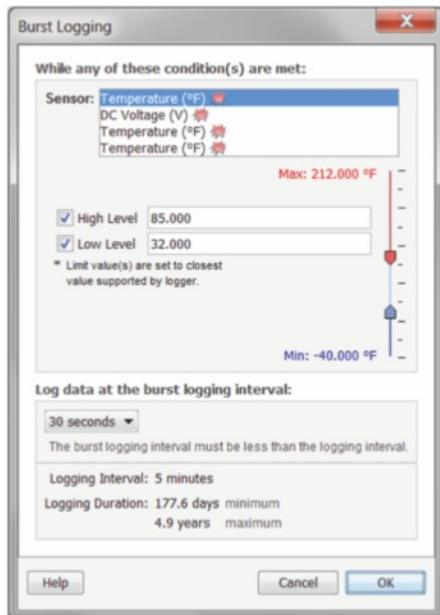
Burst Logging

While any of these condition(s) are met:

Sensor: Temperature (°F)
DC Voltage (V)
Temperature (°F)
Temperature (°F)

Max: 212.000 °F

High Level 85.000
Low Level 32.000

* Limit value(s) are set to closest value supported by logger.

Min: -40.000 °F

Log data at the burst logging interval:

30 seconds

The burst logging interval must be less than the logging interval.

Logging Interval: 5 minutes
Logging Duration: 177.6 days minimum
4.9 years maximum

Help
Cancel
OK